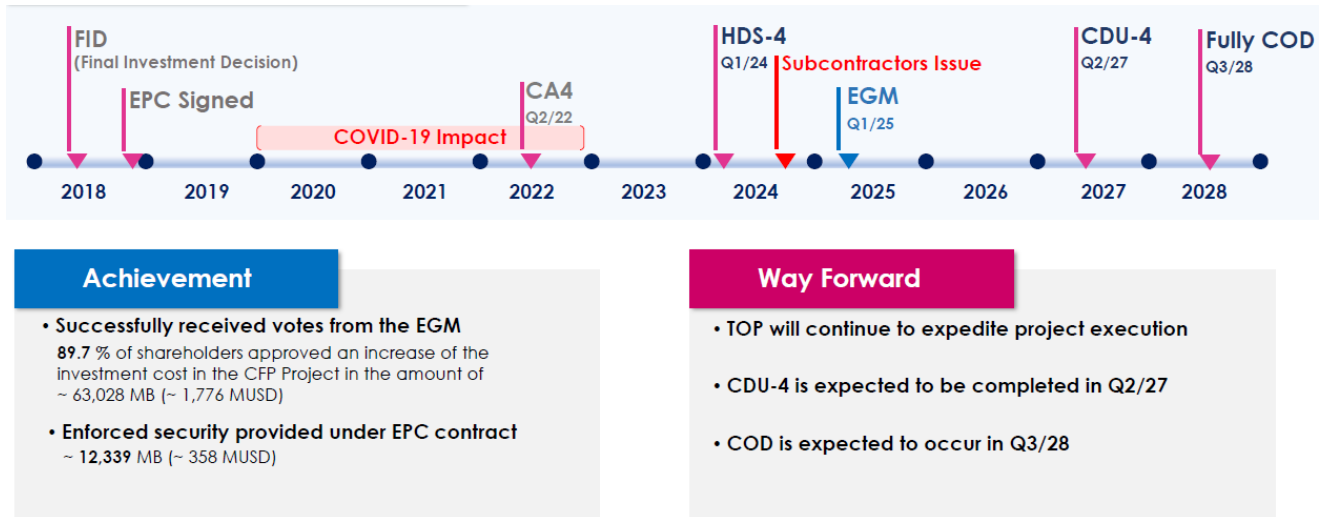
FID
(Final Investment Decision)

EPC Signed

COVID-19 Impact

CA4
Q2/22

HDS-4
Q1/24

Subcontractors Issue

EGM
Q1/25

CDU-4
Q2/27

Fully COD
Q3/28

2018 2019 2020 2021 2022 2023 2024 2025 2026 2027 2028

Achievement

• Successfully received votes from the EGM
89.7 % of shareholders approved an increase of the investment cost in the CFP Project in the amount of ~ 63,028 MB (~ 1,776 MUSD)

• Enforced security provided under EPC contract
~ 12,339 MB (~ 358 MUSD)

Way Forward

• TOP will continue to expedite project execution

• CDU-4 is expected to be completed in Q2/27

• COD is expected to occur in Q3/28